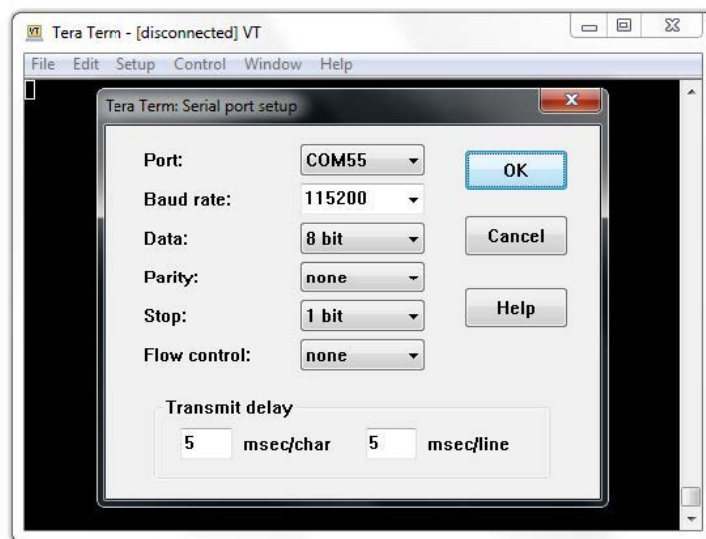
VT Tera Term - [disconnected] VT

File Edit Setup Control Window Help

Tera Term: Serial port setup

Port: COM55

Baud rate: 115200

Data: 8 bit

Parity: none

Stop: 1 bit

Flow control: none

OK

Cancel

Help

Transmit delay

5 msec/char 5 msec/line